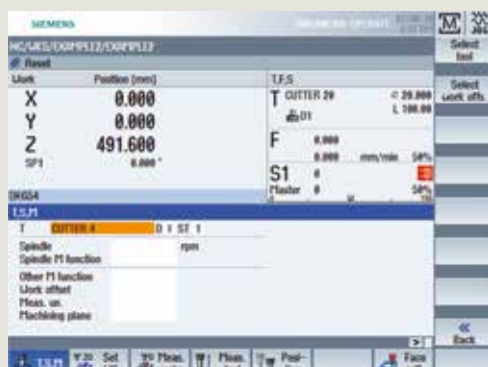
SIEMENS

SINUMERIK OPERATE

NC/WKS/EXAMPLE2/EXAMPLE2

Reset

| Work | Position [mm] |
|---|---|
| X | 0.000 |
| Y | 0.000 |
| Z | 491.600 |
| SP1 | 0.000 ° |

T,F,S

T CUTTER 20 Ø 20.000 L 100.00

D1

F 0.000 0.000 mm/min 54%

S1 0 Master 0 54%

DKG54

T,S,M

T CUTTER 4 D 1 ST 1

Spindle rpm

Spindle M function

Other M function

Work offset

Meas. un.

Machining plane

Select tool

Select work offs.

Back

T,S,M

Set

Meas.

Meas.

Posi-

Face